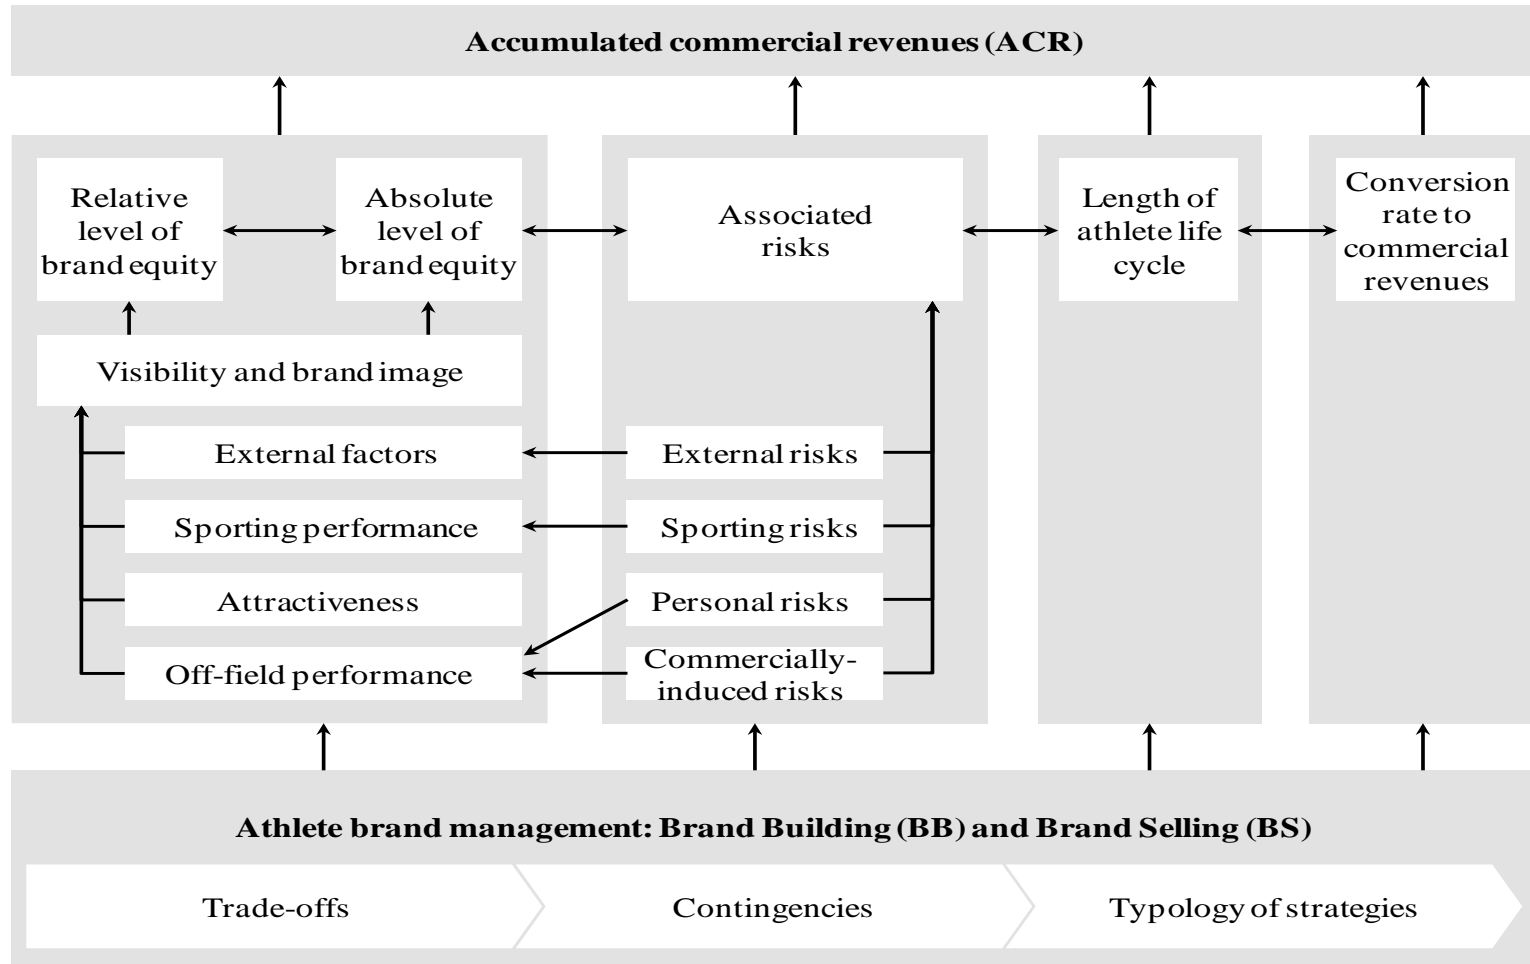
Accumulated commercial revenues (ACR)

Relative level of brand equity

Absolute level of brand equity

Associated risks

Length of athlete life cycle

Conversion rate to commercial revenues

Visibility and brand image

External factors

Sporting performance

Attractiveness

Off-field performance

External risks

Sporting risks

Personal risks

Commercially-induced risks

Athlete brand management: Brand Building (BB) and Brand Selling (BS)

Trade-offs

Contingencies

Typology of strategies